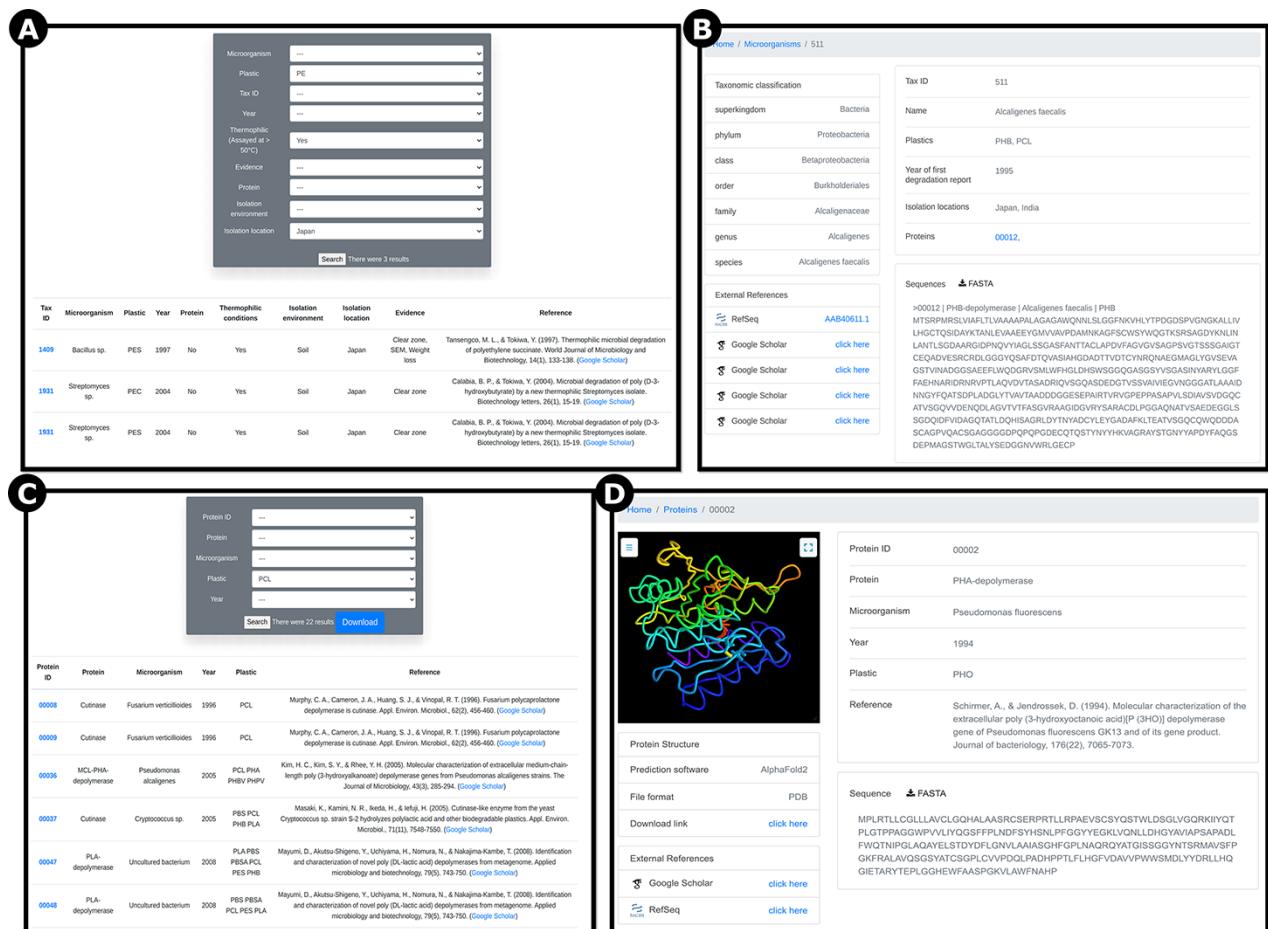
A

Microorganism ---
Plastic PE
Tax ID ---
Year ---
Thermophilic (Assayed at > 50°C) Yes
Evidence ---
Protein ---
Isolation environment ---
Isolation location Japan

Search There were 3 results

| Tax ID | Microorganism | Plastic | Year | Protein | Thermophilic conditions | Isolation environment | Isolation location | Evidence | Reference |
|---|---|---|---|---|---|---|---|---|---|
| 1409 | Bacillus sp. | PES | 1997 | No | Yes | Soil | Japan | Clear zone, SEM, Weight loss | Tansengco, M. L., & Tokiwa, Y. (1997). Thermophilic microbial degradation of polyethylene succinate. World Journal of Microbiology and Biotechnology, 14(1), 133-138. (Google Scholar) |
| 1931 | Streptomyces sp. | PEC | 2004 | No | Yes | Soil | Japan | Clear zone | Calabia, B. P., & Tokiwa, Y. (2004). Microbial degradation of poly (D-3-hydroxybutyrate) by a new thermophilic Streptomyces isolate. Biotechnology letters, 26(1), 15-19. (Google Scholar) |
| 1931 | Streptomyces sp. | PES | 2004 | No | Yes | Soil | Japan | Clear zone | Calabia, B. P., & Tokiwa, Y. (2004). Microbial degradation of poly (D-3-hydroxybutyrate) by a new thermophilic Streptomyces isolate. Biotechnology letters, 26(1), 15-19. (Google Scholar) |

B

Home / Microorganisms / 511

Taxonomic classification
| superkingdom | Bacteria |
|---|---|
| phylum | Proteobacteria |
| class | Betaproteobacteria |
| order | Burkholderiales |
| family | Alcaligenaceae |
| genus | Alcaligenes |
| species | Alcaligenes faecalis |

External References
RefSeq AAB40611.1
Google Scholar click here
Google Scholar click here
Google Scholar click here
Google Scholar click here

| Tax ID | 511 |
|---|---|
| Name | Alcaligenes faecalis |
| Plastics | PHB, PCL |
| Year of first degradation report | 1995 |
| Isolation locations | Japan, India |
| Proteins | 00012, |

Sequences FASTA

>00012 | PHB-depolymerase | Alcaligenes faecalis | PHB
MTSRPMRSLVIAFLTLVAAAAPALAGAGAWQNNLSLGGFNKVHLYTPDGDSPVGNGKALLIVLHGCTQSIDAYKTANLEVAAEEYGMVVAVPDAMNKAGFSCWSYWQGTKSRSAGDYKNLINLANTLSGDAARGIDPNQVYIAGLSSGASFANTTACLAPDVFAGVGVSAGPSVGTSSSGAIGTCEQADVESRCRDLGGGYQSAFDTQVASIAHGDADTTVDTCYNRQNAEGMAGLYGVSEVAGSTVINADGGSAEEFLWQDGRVSMLWFHGLDHSWSGGQGASGSYVSGASINYARYLGGFFAEHNARIDRNRVPTLAQVDVTASADRIQVSGQASDEDGTVSSVAIVIEGVNGGGATLAAAIDNNGYFQATSDPLADGLYNVTAAVTDDDGGESEPAIRTVRVGPEPPASAPVLSVDGQCATVSGQVVDENQDLAGVTVTFASGVRAAGIDGVRYSARACDLPGGAQNATVSAEDEGGLSSGDQIDFVIDAGQTATLDQHISAGRLDYTNYADCYLEYGADAFKLTEATVSGQCQWQDDDASCAGPVQACSGAGGGDPQPQPGDECQTQSTYNYYHKVAGRAYSTGNYYAPDYFAQGSDEPMAGSTWGLTALYSEDGGNVWRLGECP

C

Protein ID ---
Protein ---
Microorganism ---
Plastic PCL
Year ---

Search There were 22 results Download

| Protein ID | Protein | Microorganism | Year | Plastic | Reference |
|---|---|---|---|---|---|
| 00008 | Cutinase | Fusarium verticillioides | 1996 | PCL | Murphy, C. A., Cameron, J. A., Huang, S. J., & Vinopal, R. T. (1996). Fusarium polycaprolactone depolymerase is cutinase. Appl. Environ. Microbiol., 62(2), 456-460. (Google Scholar) |
| 00009 | Cutinase | Fusarium verticillioides | 1996 | PCL | Murphy, C. A., Cameron, J. A., Huang, S. J., & Vinopal, R. T. (1996). Fusarium polycaprolactone depolymerase is cutinase. Appl. Environ. Microbiol., 62(2), 456-460. (Google Scholar) |
| 00036 | MCL-PHA-depolymerase | Pseudomonas alcaligenes | 2005 | PCL PHA PHBV PHPV | Kim, H. C., Kim, S. Y., & Rhee, Y. H. (2005). Molecular characterization of extracellular medium-chain-length poly (3-hydroxyalkanoate) depolymerase genes from Pseudomonas alcaligenes strains. The Journal of Microbiology, 43(3), 285-294. (Google Scholar) |
| 00037 | Cutinase | Cryptococcus sp. | 2005 | PBS PCL PHB PLA | Masaki, K., Kamini, N. R., Ikeda, H., & Iefuji, H. (2005). Cutinase-like enzyme from the yeast Cryptococcus sp. strain S-2 hydrolyzes polylactic acid and other biodegradable plastics. Appl. Environ. Microbiol., 71(11), 7548-7550. (Google Scholar) |
| 00047 | PLA-depolymerase | Uncultured bacterium | 2008 | PLA PBS PBSA PCL PES PHB | Mayumi, D., Akutsu-Shigeno, Y., Uchiyama, H., Nomura, N., & Nakajima-Kambe, T. (2008). Identification and characterization of novel poly (DL-lactic acid) depolymerases from metagenome. Applied microbiology and biotechnology, 79(5), 743-750. (Google Scholar) |
| 00048 | PLA-depolymerase | Uncultured bacterium | 2008 | PBS PBSA PCL PES PLA | Mayumi, D., Akutsu-Shigeno, Y., Uchiyama, H., Nomura, N., & Nakajima-Kambe, T. (2008). Identification and characterization of novel poly (DL-lactic acid) depolymerases from metagenome. Applied microbiology and biotechnology, 79(5), 743-750. (Google Scholar) |

D

Home / Proteins / 00002

Protein Structure
| Prediction software | AlphaFold2 |
|---|---|
| File format | PDB |
| Download link | click here |

External References
Google Scholar click here
RefSeq click here

| Protein ID | 00002 |
|---|---|
| Protein | PHA-depolymerase |
| Microorganism | Pseudomonas fluorescens |
| Year | 1994 |
| Plastic | PHO |
| Reference | Schirmer, A., & Jendrossek, D. (1994). Molecular characterization of the extracellular poly (3-hydroxyoctanoic acid)[P (3HO)] depolymerase gene of Pseudomonas fluorescens GK13 and of its gene product. Journal of bacteriology, 176(22), 7065-7073. |

Sequence FASTA

MPLRTLLCGLLLAVCLGQHALAASRCSERPRTLLRPAEVSCSYQSTWLDSGLVGQRKIIYQTPLGTPPAGGWPVVLIYQGSFFPLNDFSYHSNLPFGGYYEGKLVQNLLDHGYAVIAPSAPADLFWQTNIPGLAQAYELSTDYDFLGNVLAAIASGHFGPLNAQRQYATGISSGGYNTSRMAVSFPGKFRALAVQSGSYATCSGPLCVVPDQLPADHPPTLFLHGFVDAVVPWWSMDLYYDRLLHQGIETARYTEPLGGHEWFAASPGKVLAWFNAHP